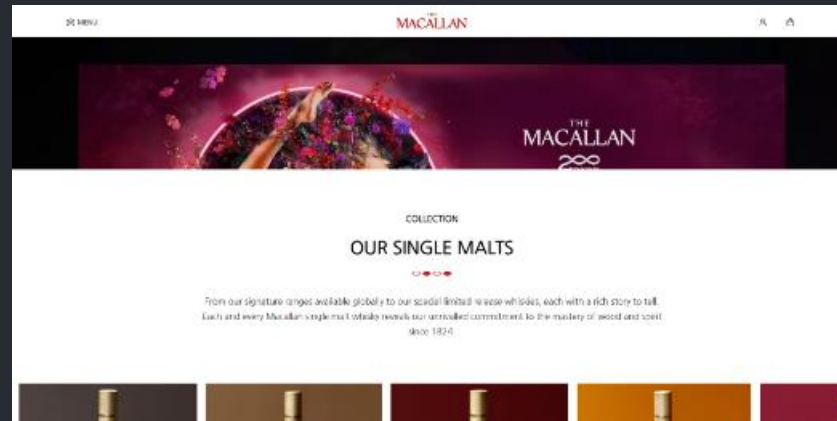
MENU

THE MACALLAN

THE MACALLAN

COLLECTION

OUR SINGLE MALTS

From our signature ranges available globally to our special limited release whiskies, each with a rich story to tell. Each and every Macallan single malt whisky reveals our unrivalled commitment to the mastery of wood and spirit since 1824.